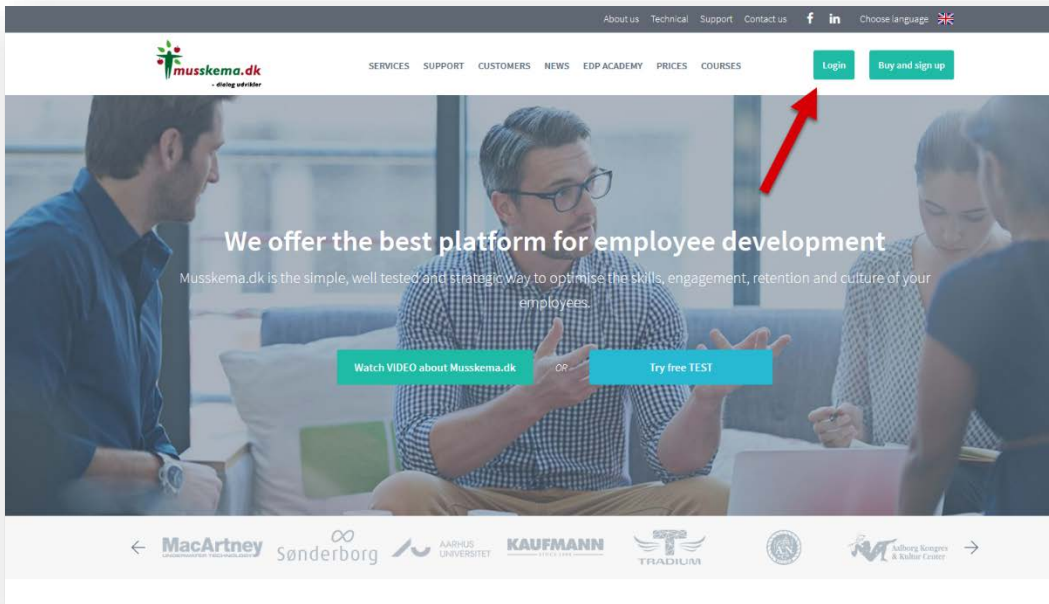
About us Technical Support Contact us f in Choose language

musskema.dk
- dialog udvikler

SERVICES SUPPORT CUSTOMERS NEWS EDP ACADEMY PRICES COURSES

Login

Buy and sign up

We offer the best platform for employee development

Musskema.dk is the simple, well tested and strategic way to optimise the skills, engagement, retention and culture of your employees.

Watch VIDEO about Musskema.dk

OR

Try free TEST

MacArtney UNDERWATER TECHNOLOGY

Sønderborg

AARHUS UNIVERSITET

KAUFMANN SINCE 1889

TRADIUM

Aalborg Kongres & Kultur Center